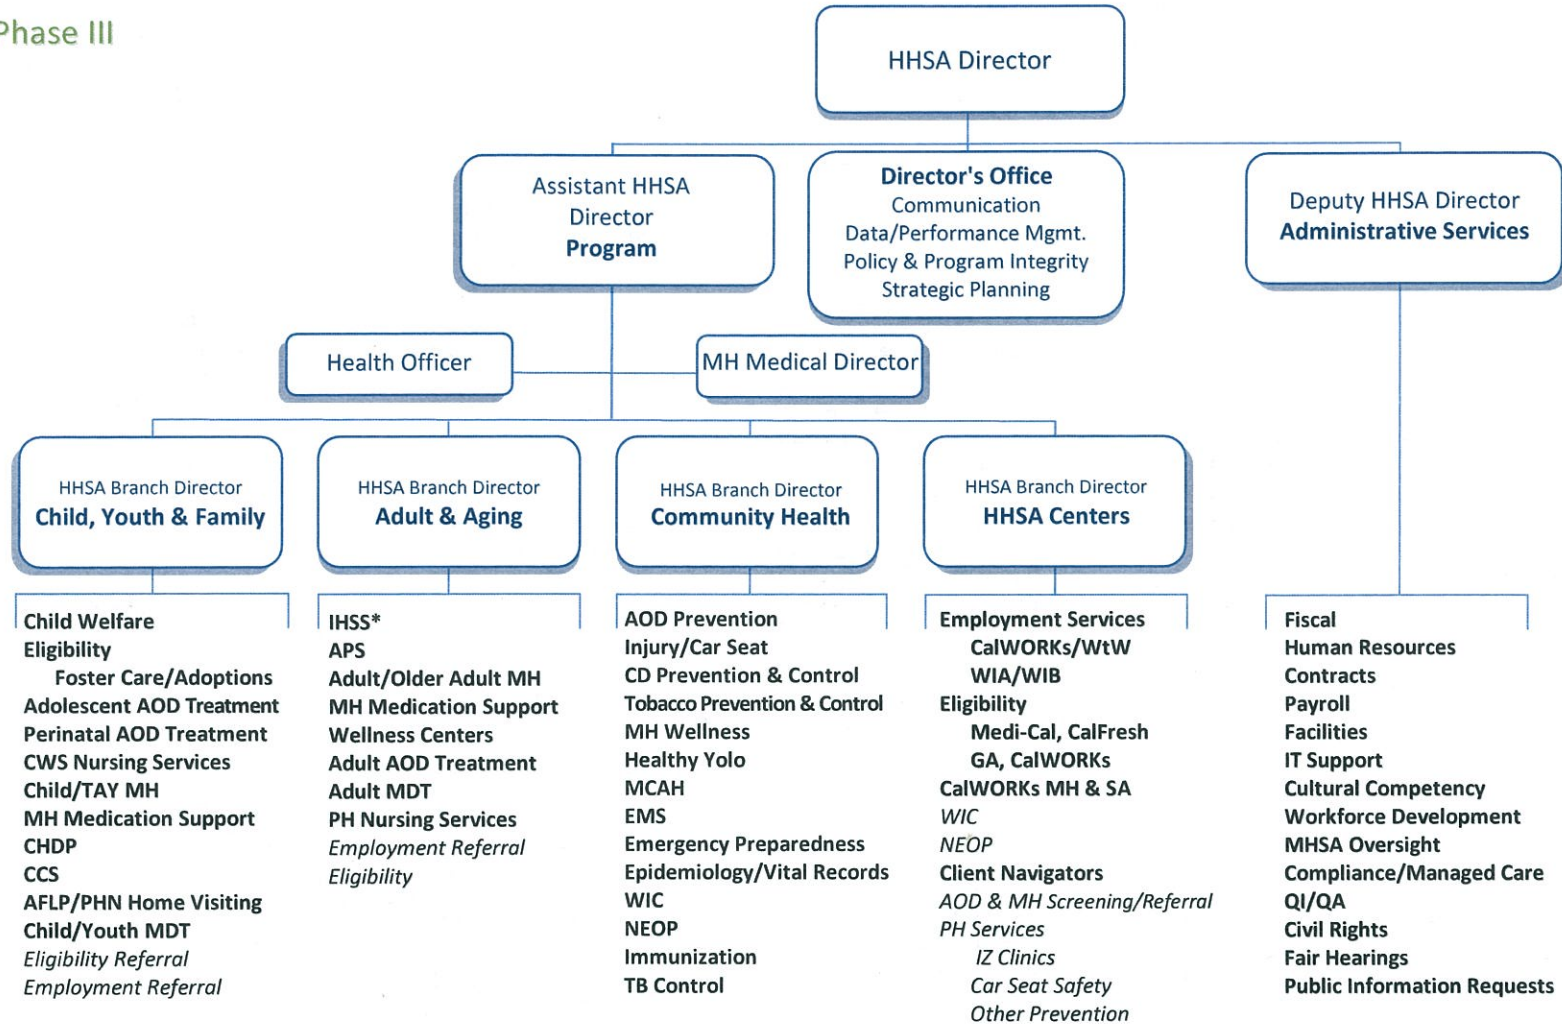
Phase III

HHSA Director

Assistant HHSA Director
Program

Director's Office
Communication
Data/Performance Mgmt.
Policy & Program Integrity
Strategic Planning

Deputy HHSA Director
Administrative Services

Health Officer

MH Medical Director

HHSA Branch Director
Child, Youth & Family

HHSA Branch Director
Adult & Aging

HHSA Branch Director
Community Health

HHSA Branch Director
HHSA Centers

Child Welfare
Eligibility
Foster Care/Adoptions
Adolescent AOD Treatment
Perinatal AOD Treatment
CWS Nursing Services
Child/TAY MH
MH Medication Support
CHDP
CCS
AFLP/PHN Home Visiting
Child/Youth MDT
Eligibility Referral
Employment Referral

IHSS*
APS
Adult/Older Adult MH
MH Medication Support
Wellness Centers
Adult AOD Treatment
Adult MDT
PH Nursing Services
Employment Referral
Eligibility

AOD Prevention
Injury/Car Seat
CD Prevention & Control
Tobacco Prevention & Control
MH Wellness
Healthy Yolo
MCAH
EMS
Emergency Preparedness
Epidemiology/Vital Records
WIC
NEOP
Immunization
TB Control

Employment Services
CalWORKs/WtW
WIA/WIB
Eligibility
Medi-Cal, CalFresh
GA, CalWORKs
CalWORKs MH & SA
WIC
NEOP
Client Navigators
AOD & MH Screening/Referral
PH Services
IZ Clinics
Car Seat Safety
Other Prevention

Fiscal
Human Resources
Contracts
Payroll
Facilities
IT Support
Cultural Competency
Workforce Development
MHSA Oversight
Compliance/Managed Care
QI/QA
Civil Rights
Fair Hearings
Public Information Requests